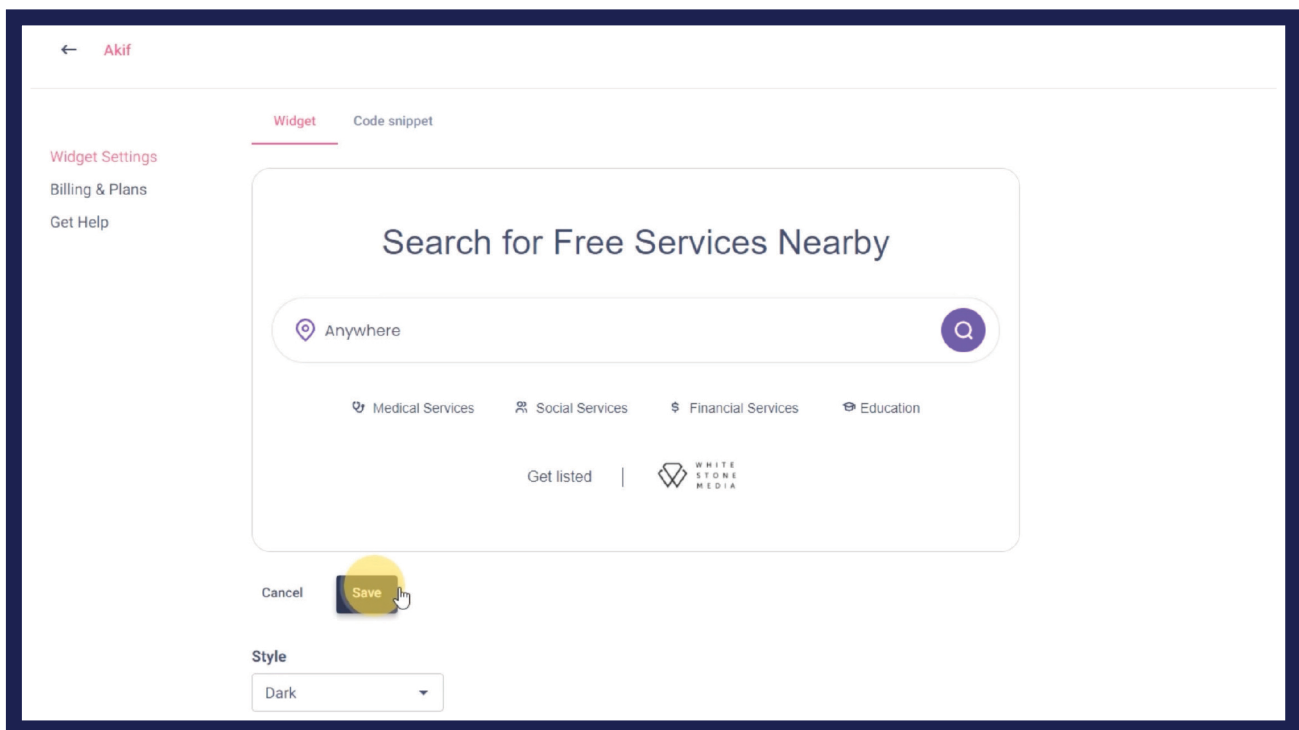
← Akif

Widget Code snippet

Widget Settings
Billing & Plans
Get Help

Search for Free Services Nearby

Anywhere

Medical Services Social Services $ Financial Services Education

Get listed | WHITE STONE MEDIA

Cancel Save

Style

Dark